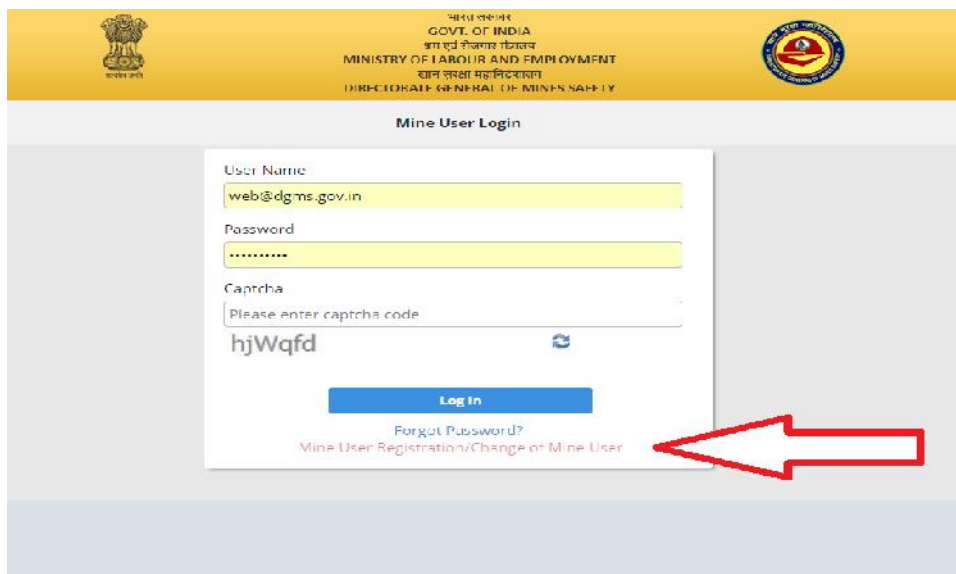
भारत सरकार
GOVT. OF INDIA
श्रम एवं रोजगार मंत्रालय
MINISTRY OF LABOUR AND EMPLOYMENT
खान सुरक्षा महानिदेशालय
DIRECTORATE GENERAL OF MINES SAFETY

सत्यमेव जयते

Mine User Login

User Name
web@dgms.gov.in
Password
••••••••••
Captcha
Please enter captcha code
hjWqfd

Log In

Forgot Password?
Mine User Registration/Change of Mine User